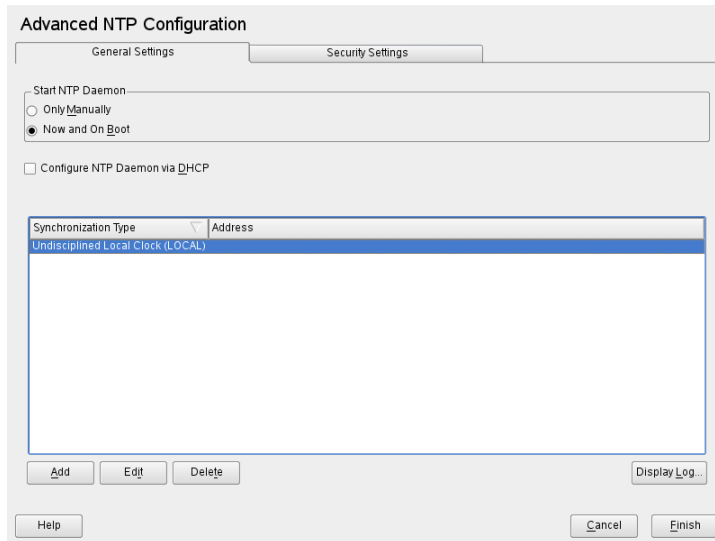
Advanced NTP Configuration

General Settings

Security Settings

Start NTP Daemon

Only Manually

Now and On Boot

Configure NTP Daemon via DHCP

| Synchronization Type | Address |
|---|---|
| Undisciplined Local Clock (LOCAL) | |

Add

Edit

Delete

Display Log...

Help

Cancel

Finish